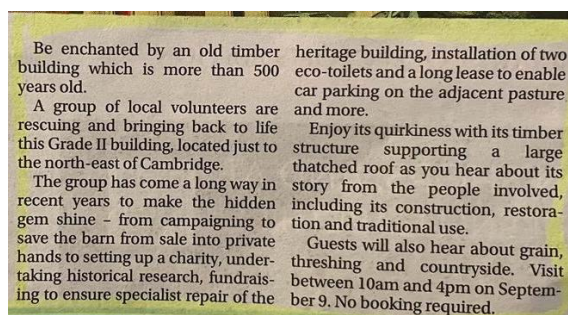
Be enchanted by an old timber building which is more than 500 years old.

A group of local volunteers are rescuing and bringing back to life this Grade II building, located just to the north-east of Cambridge.

The group has come a long way in recent years to make the hidden gem shine – from campaigning to save the barn from sale into private hands to setting up a charity, undertaking historical research, fundraising to ensure specialist repair of the heritage building, installation of two eco-toilets and a long lease to enable car parking on the adjacent pasture and more.

Enjoy its quirkiness with its timber structure supporting a large thatched roof as you hear about its story from the people involved, including its construction, restoration and traditional use.

Guests will also hear about grain, threshing and countryside. Visit between 10am and 4pm on September 9. No booking required.